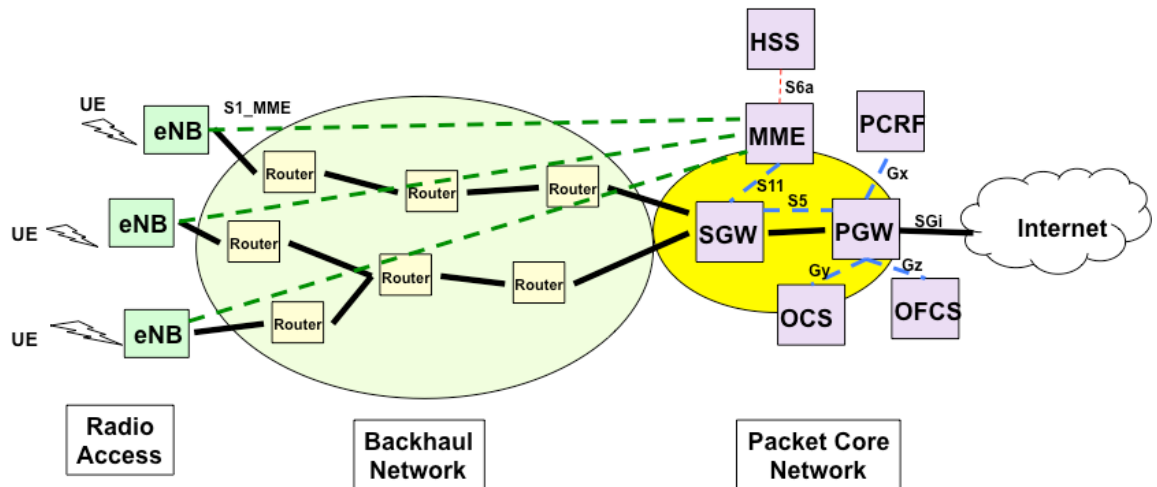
HSS

S6a

UE

S1_MME

eNB

MME

PCRF

Router

Router

Router

Gx

S11

UE

eNB

S5

SGW

PGW

SGi

Internet

Router

Router

Router

Gy

Gz

UE

eNB

Router

OCS

OFCS

Radio Access

Backhaul Network

Packet Core Network